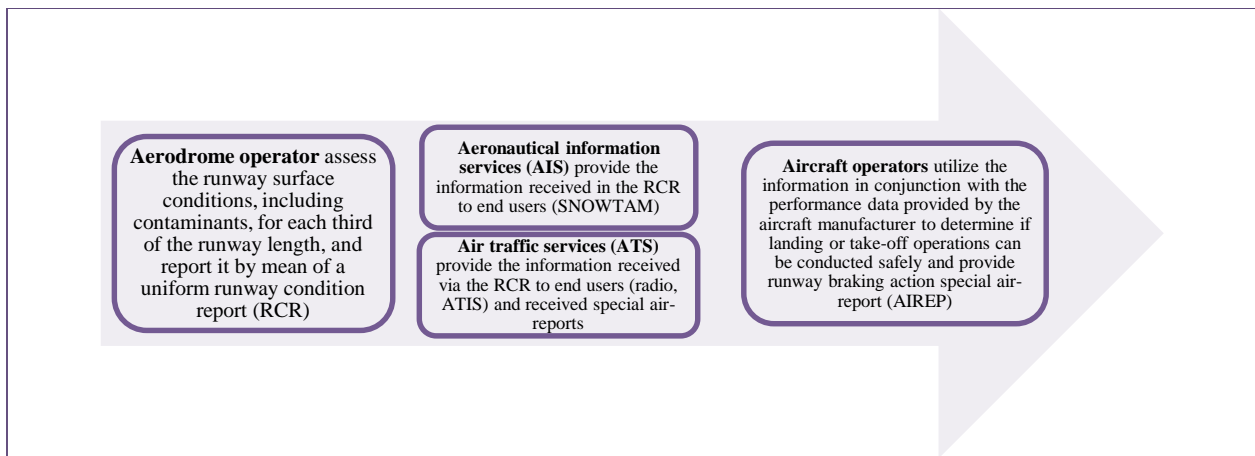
**Aerodrome operator** assess the runway surface conditions, including contaminants, for each third of the runway length, and report it by mean of a uniform runway condition report (RCR)

**Aeronautical information services (AIS)** provide the information received in the RCR to end users (SNOWTAM)

**Air traffic services (ATS)** provide the information received via the RCR to end users (radio, ATIS) and received special air-reports

**Aircraft operators** utilize the information in conjunction with the performance data provided by the aircraft manufacturer to determine if landing or take-off operations can be conducted safely and provide runway braking action special air-report (AIREP)